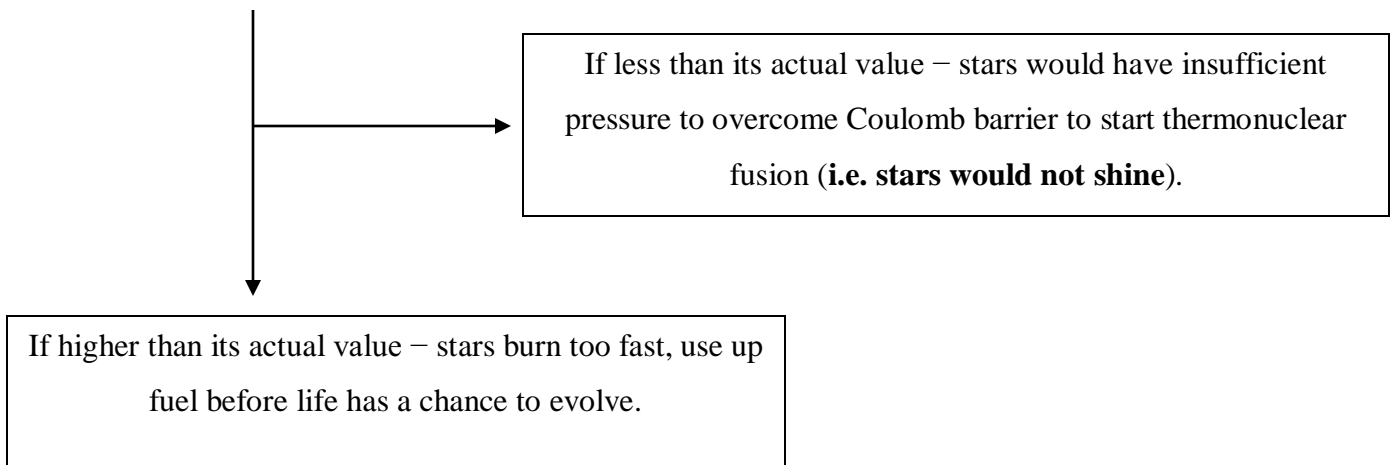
If less than its actual value − stars would have insufficient pressure to overcome Coulomb barrier to start thermonuclear fusion (**i.e. stars would not shine**).

If higher than its actual value − stars burn too fast, use up fuel before life has a chance to evolve.